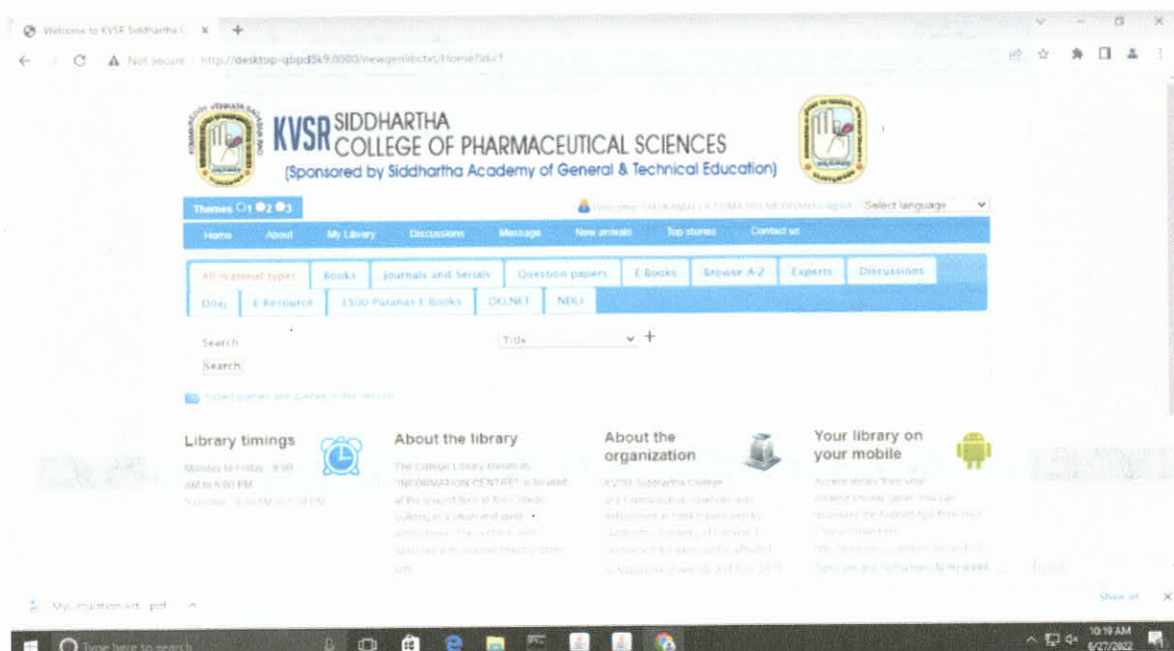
Welcome to KVSR Siddhartha C ×

Not secure http://desktop-qbpd3k9:8000/newgenlibctxt/Home?id=1

KVSR SIDDHARTHA COLLEGE OF PHARMACEUTICAL SCIENCES
(Sponsored by Siddhartha Academy of General & Technical Education)

Themes 1 2 3

Welcome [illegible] Logout | Select language

Home About My Library Discussions Message New arrivals Top stories Contact us

All material types Books Journals and Serials Question papers E-Books Browse A-Z Experts Discussions

Doaj E-Resource 3500 Puranas E-Books DELNET NDLI

Search Title +

Search

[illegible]

Library timings
Monday to Friday - 9:00 AM to 5:00 PM
Saturday - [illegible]

About the library
The College Library known as "INFORMATION CENTRE" is located at the ground floor of the College building in a calm and quiet atmosphere. The centre is well furnished with spacious reading room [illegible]

About the organization
KVSR Siddhartha College of Pharmaceutical Sciences was established in 1988 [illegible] by Siddhartha Academy of General & Technical Education and is affiliated to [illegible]

Your library on your mobile
Access library from your Android mobile tablet. You can download the Android App from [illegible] Google Play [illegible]

MyCirculation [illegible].pdf

Show all

Type here to search

10:19 AM
6/27/2022